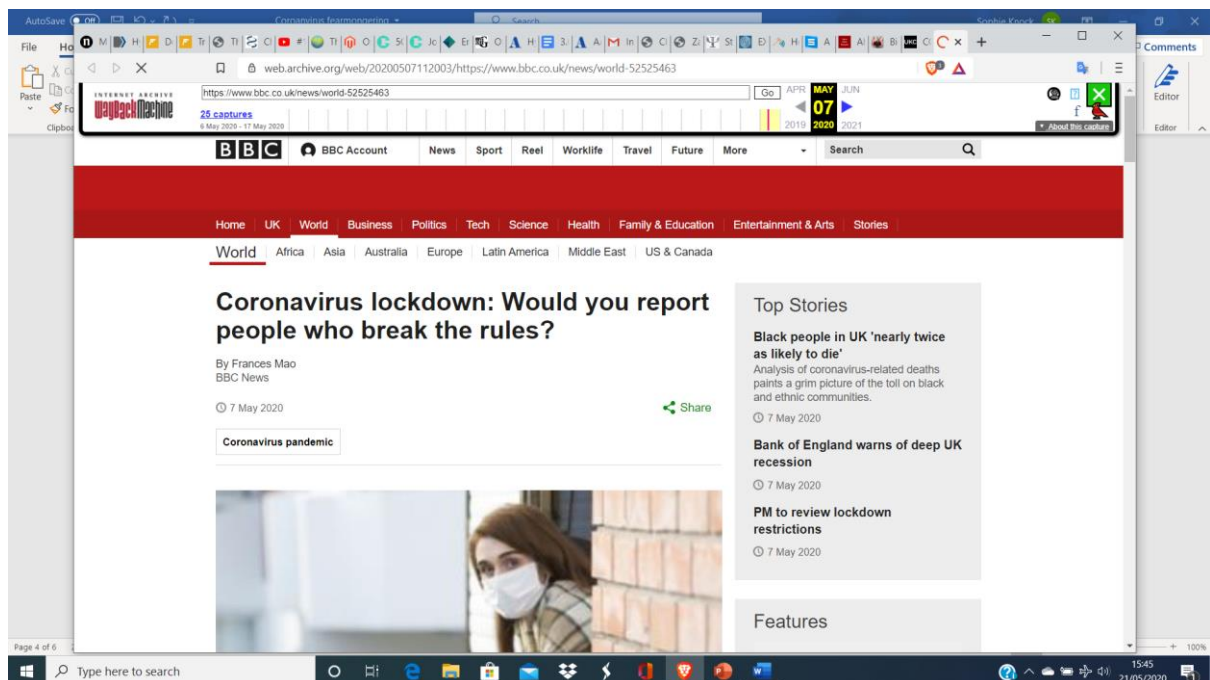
AutoSave Off Coronavirus fearmongering Search Sophie Knock SK

File Ho

Paste

Clipbo

web.archive.org/web/20200507112003/https://www.bbc.co.uk/news/world-52525463

INTERNET ARCHIVE WayBackMachine

https://www.bbc.co.uk/news/world-52525463 Go

25 captures
6 May 2020 - 17 May 2020

APR MAY JUN
07
2019 2020 2021

About this capture

Comments

Editor

Editor

BBC BBC Account News Sport Reel Worklife Travel Future More Search

Home UK World Business Politics Tech Science Health Family & Education Entertainment & Arts Stories

World Africa Asia Australia Europe Latin America Middle East US & Canada

Coronavirus lockdown: Would you report people who break the rules?

By Frances Mao
BBC News

7 May 2020

Share

Coronavirus pandemic

Top Stories

Black people in UK 'nearly twice as likely to die'
Analysis of coronavirus-related deaths paints a grim picture of the toll on black and ethnic communities.
7 May 2020

Bank of England warns of deep UK recession
7 May 2020

PM to review lockdown restrictions
7 May 2020

Features

Page 4 of 6

100%

Type here to search

15:45
21/05/2020